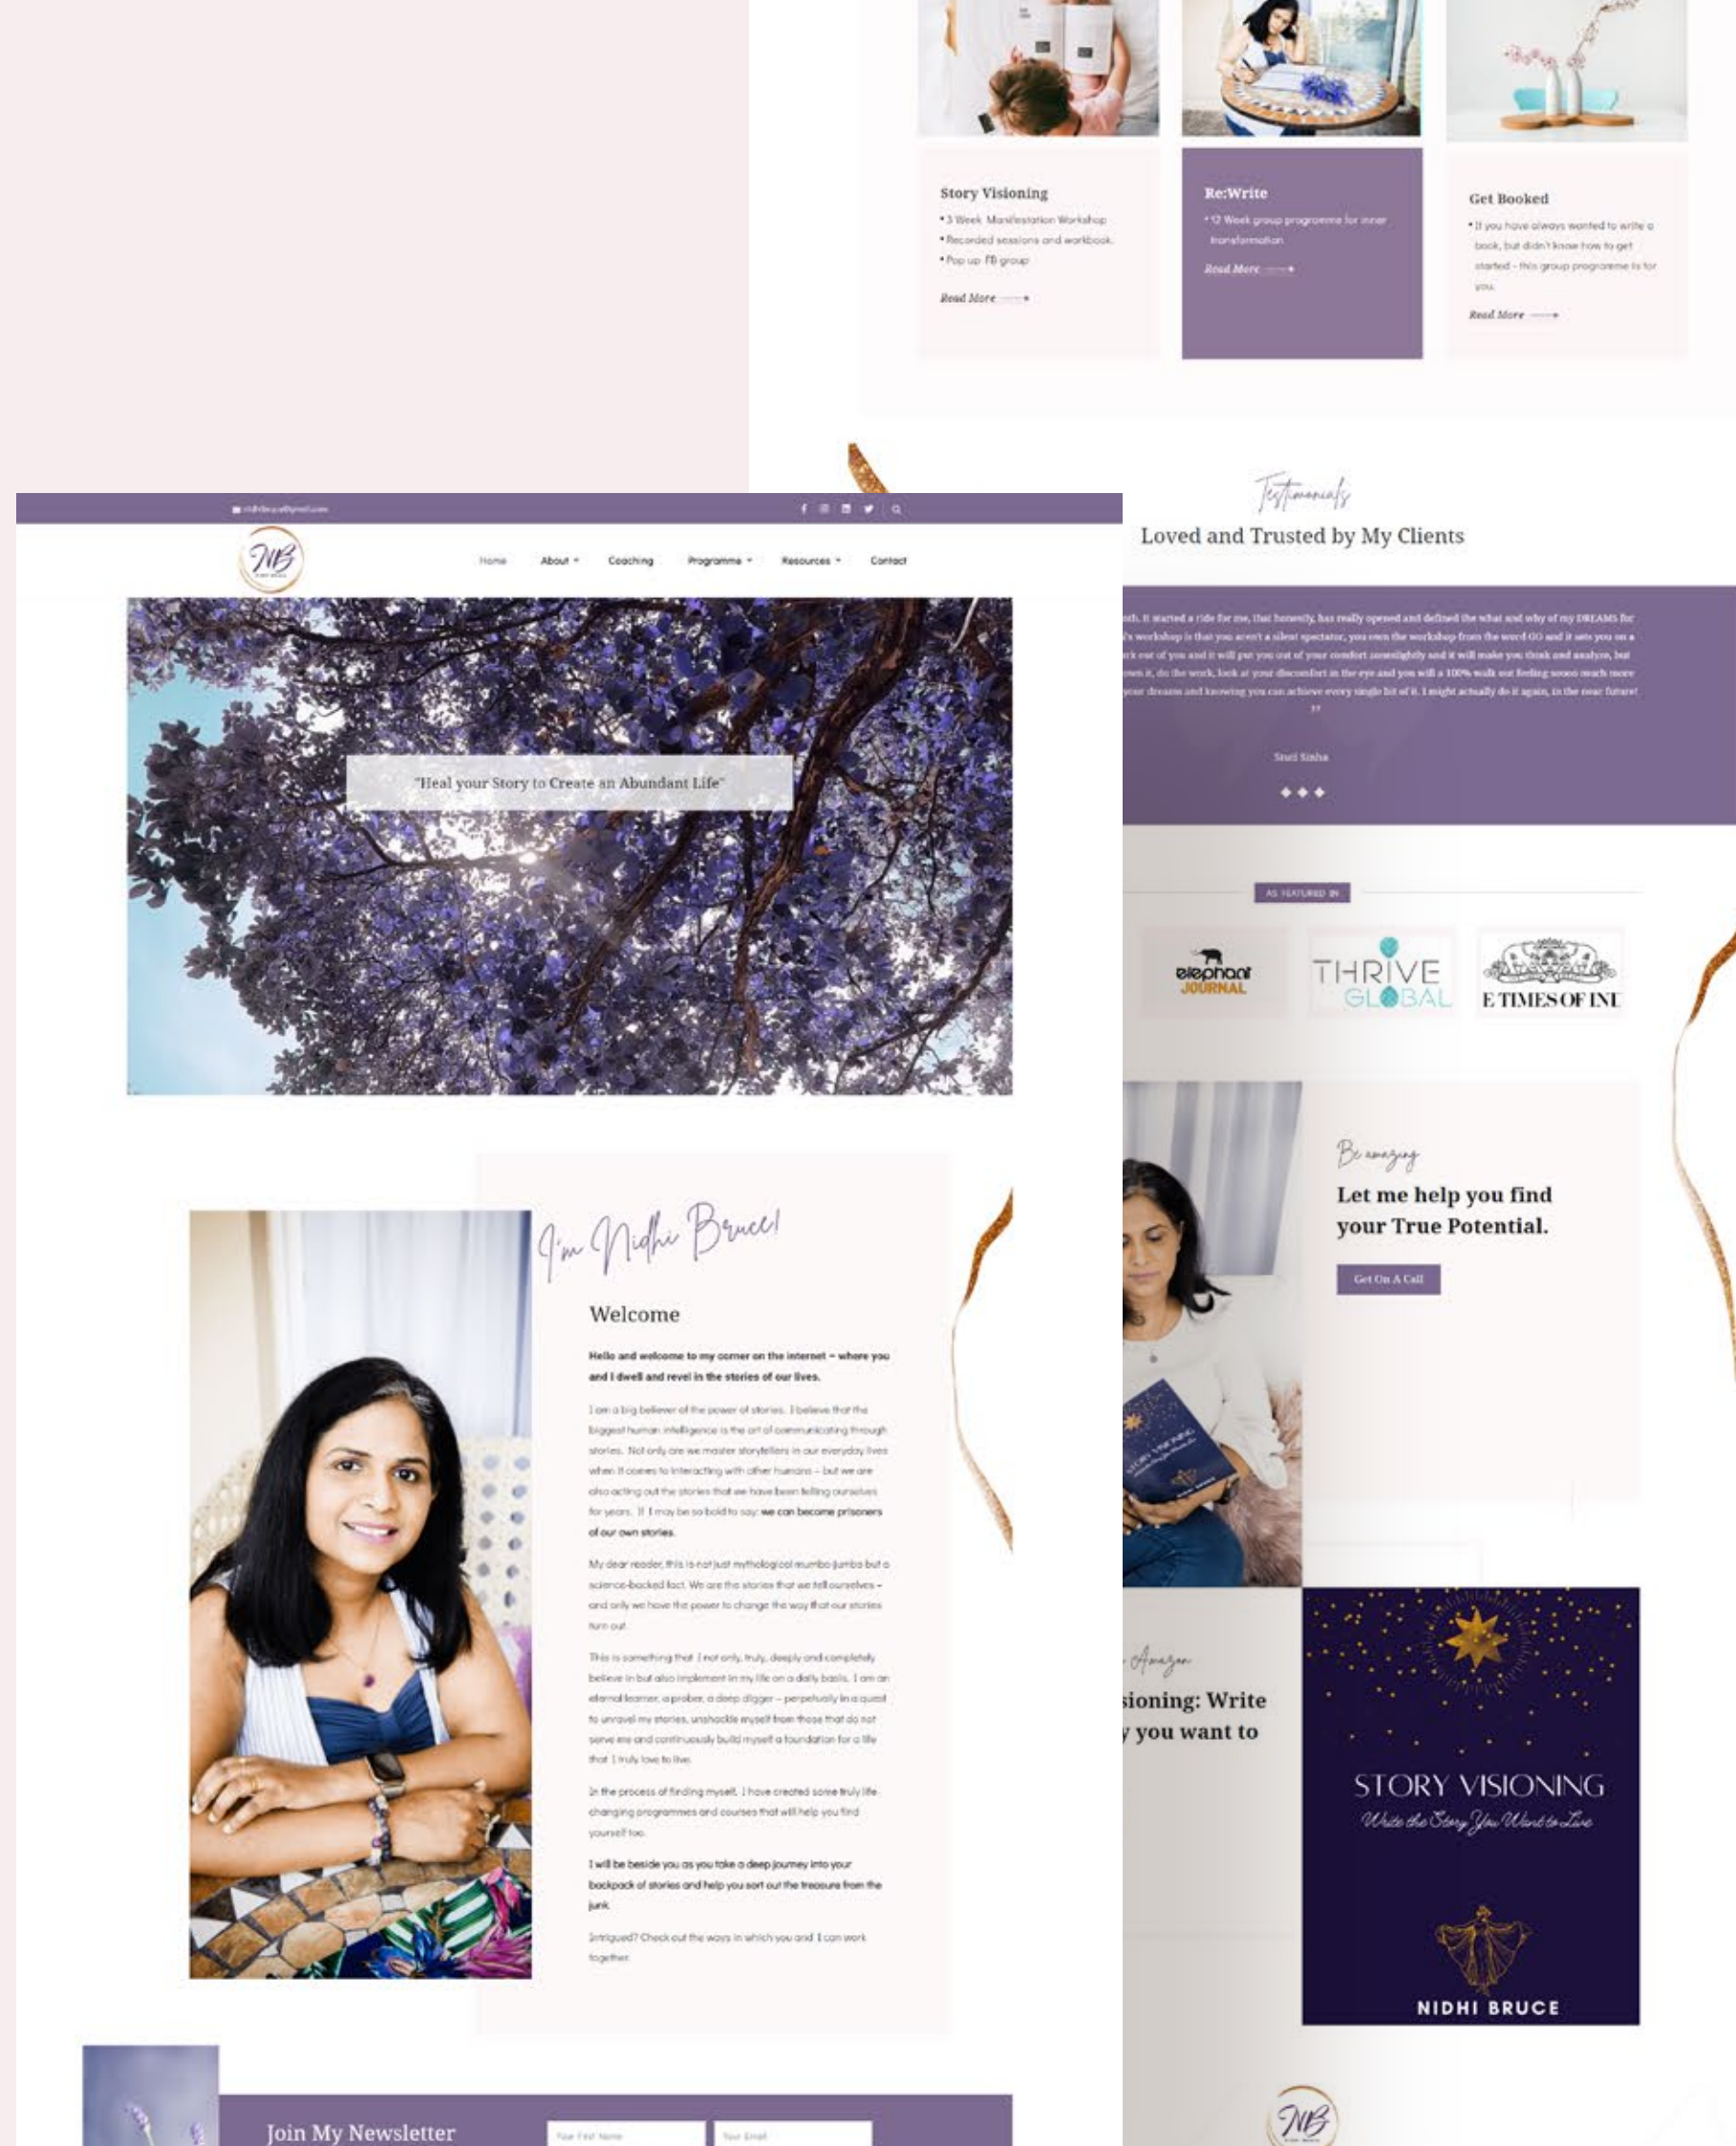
Story Visioning
• 3 Week Manifestation Workshop
• Recorded sessions and workbook
• Pop up FB group
Read More

Re:Write
• 12 Week group programme for inner transformation
Read More

Get Booked
• If you have always wanted to write a book, but didn't know how to get started - this group programme is for you.
Read More

Testimonials
Loved and Trusted by My Clients

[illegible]

Stuti Sinha

AS FEATURED IN

elephant JOURNAL
THRIVE GLOBAL
E TIMES OF INI

Be amazing
Let me help you find your True Potential.
Get On A Call

Amazon
sioning: Write
y you want to

STORY VISIONING
Write the Story You Want to Live
NIDHI BRUCE

NB

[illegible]

Home About Coaching Programme Resources Contact

"Heal your Story to Create an Abundant Life"

I'm Nidhi Bruce!

Welcome

Hello and welcome to my corner on the internet – where you and I dwell and revel in the stories of our lives.

I am a big believer of the power of stories. I believe that the biggest human intelligence is the art of communicating through stories. Not only are we master storytellers in our everyday lives when it comes to interacting with other humans – but we are also acting out the stories that we have been telling ourselves for years. If I may be so bold to say: we can become prisoners of our own stories.

My dear reader, this is not just mythological mumbo jumbo but a science-backed fact. We are the stories that we tell ourselves – and only we have the power to change the way that our stories turn out.

This is something that I not only, truly, deeply and completely believe in but also implement in my life on a daily basis. I am an eternal learner, a prober, a deep digger – perpetually in a quest to unravel my stories, unshackle myself from those that do not serve me and continuously build myself a foundation for a life that I truly love to live.

In the process of finding myself, I have created some truly life changing programmes and courses that will help you find yourself too.

I will be beside you as you take a deep journey into your backpack of stories and help you sort out the treasure from the junk.

Intrigued? Check out the ways in which you and I can work together.

Join My Newsletter
Your First Name
Your Email